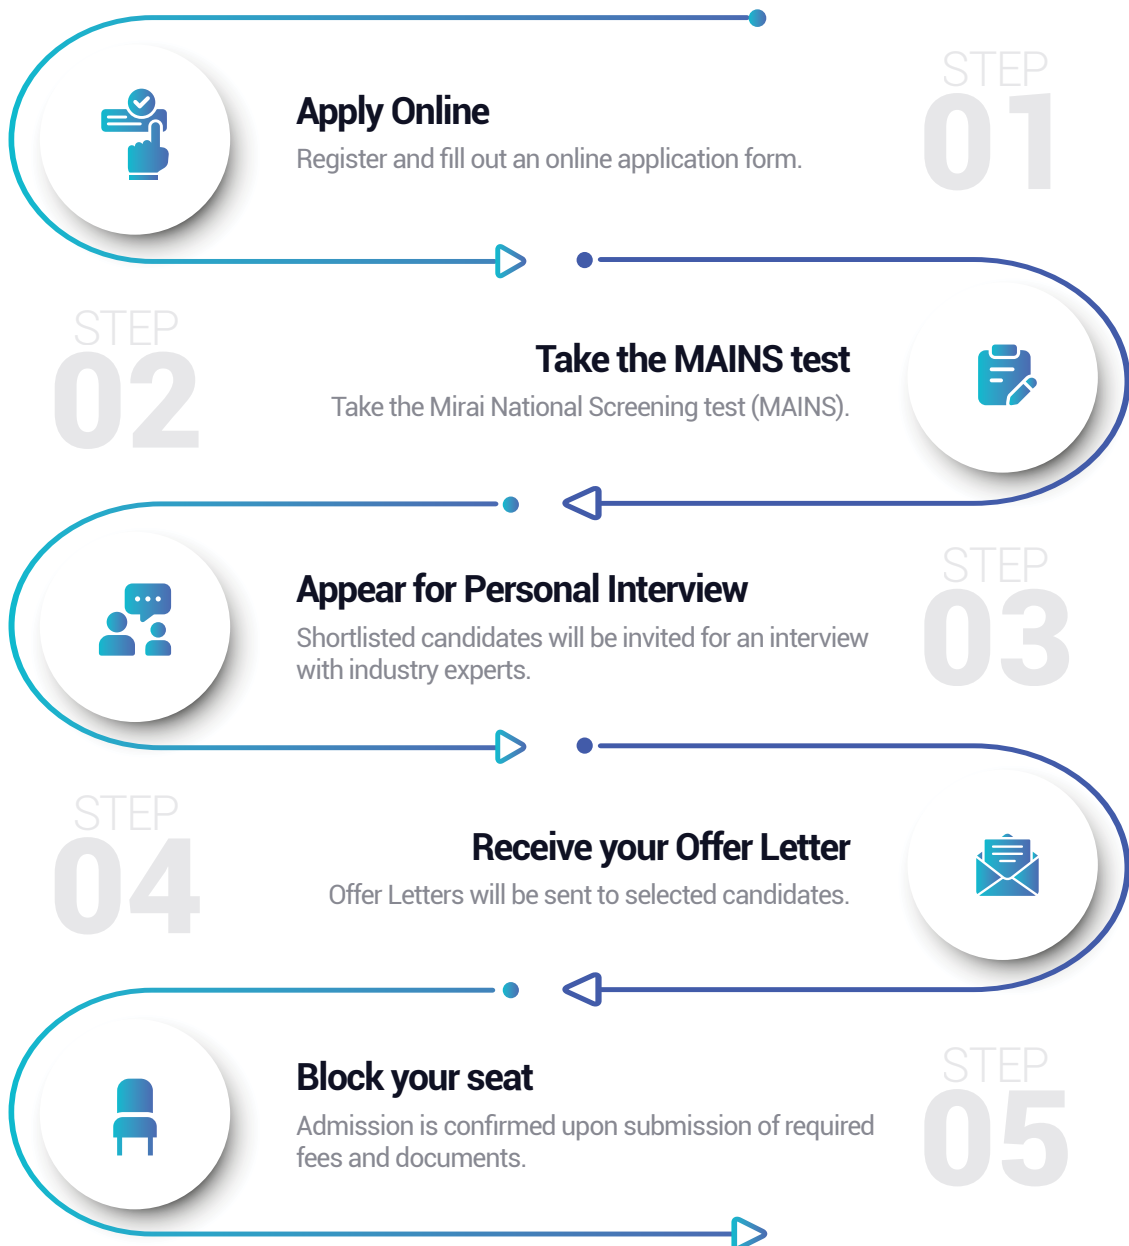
Apply Online

Register and fill out an online application form.

STEP 01

STEP 02

Take the MAINS test

Take the Mirai National Screening test (MAINS).

Appear for Personal Interview

Shortlisted candidates will be invited for an interview with industry experts.

STEP 03

STEP 04

Receive your Offer Letter

Offer Letters will be sent to selected candidates.

Block your seat

Admission is confirmed upon submission of required fees and documents.

STEP 05